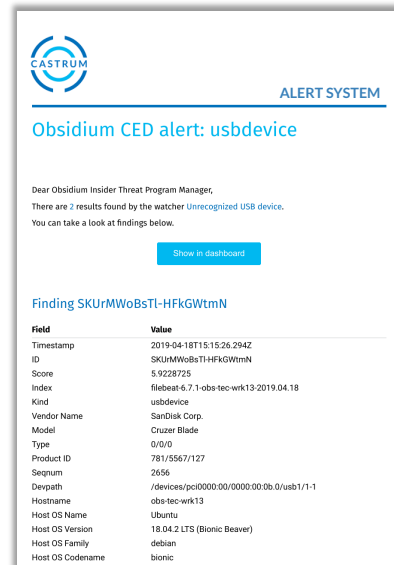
CASTRUM

ALERT SYSTEM

Obsidium CED alert: usbdevice

Dear Obsidium Insider Threat Program Manager,

There are 2 results found by the watcher Unrecognized USB device.

You can take a look at findings below.

Show in dashboard

Finding SKUrMWoBsTl-HFkGWtmN

| Field | Value |
|---|---|
| Timestamp | 2019-04-18T15:15:26.294Z |
| ID | SKUrMWoBsTl-HFkGWtmN |
| Score | 5.9228725 |
| Index | filebeat-6.7.1-obs-tec-wrk13-2019.04.18 |
| Kind | usbdevice |
| Vendor Name | SanDisk Corp. |
| Model | Cruzer Blade |
| Type | 0/0/0 |
| Product ID | 781/5567/127 |
| Seqnum | 2656 |
| Devpath | /devices/pci0000:00/0000:00:0b.0/usb1/1-1 |
| Hostname | obs-tec-wrk13 |
| Host OS Name | Ubuntu |
| Host OS Version | 18.04.2 LTS (Bionic Beaver) |
| Host OS Family | debian |
| Host OS Codename | bionic |